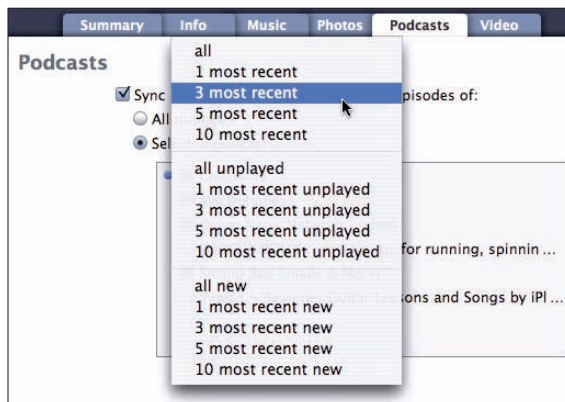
Summary Info Music Photos Podcasts Video

Podcasts

Sync
All
Sel

pisodes of:

all
1 most recent
3 most recent
5 most recent
10 most recent

all unplayed
1 most recent unplayed
3 most recent unplayed
5 most recent unplayed
10 most recent unplayed

all new
1 most recent new
3 most recent new
5 most recent new
10 most recent new

for running, spinnin ...

ons and Songs by iPl ...